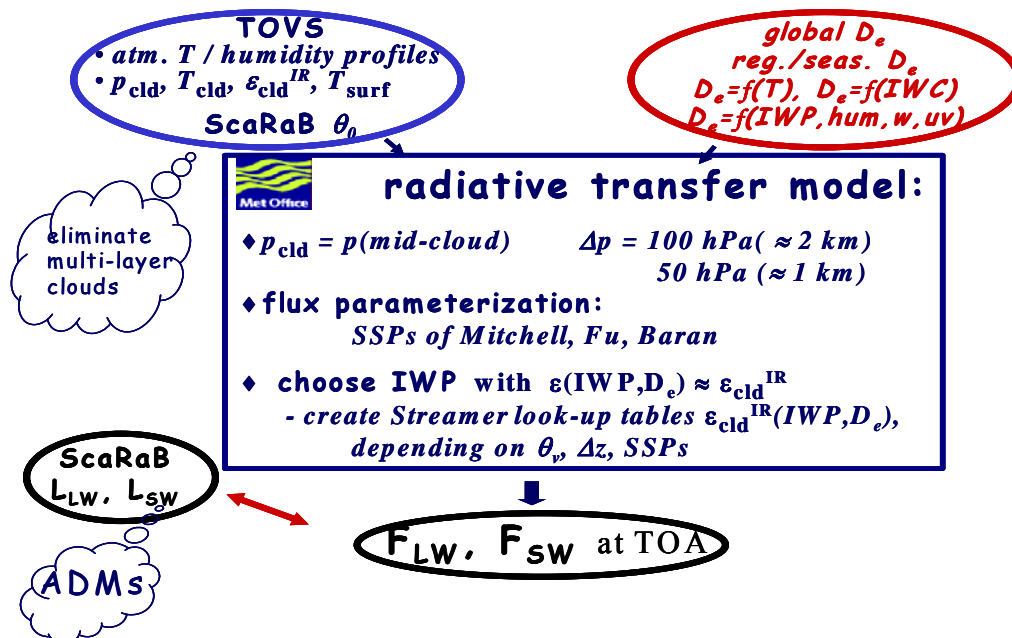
TOVS
• atm. T / humidity profiles
• $p_{cld}$, $T_{cld}$, $\varepsilon_{cld}^{IR}$, $T_{surf}$
ScaRaB $\theta_0$

global $D_e$
reg./seas. $D_e$
$D_e$=f(T), $D_e$=f(IWC)
$D_e$=f(IWP,hum,w,uv)

eliminate multi-layer clouds

Met Office

radiative transfer model:

♦ $p_{cld}$ = p(mid-cloud)    $\Delta p$ = 100 hPa( $\approx$ 2 km)
50 hPa ($\approx$ 1 km)

♦ flux parameterization:
SSPs of Mitchell, Fu, Baran

♦ choose IWP with $\varepsilon(IWP,D_e) \approx \varepsilon_{cld}^{IR}$
- create Streamer look-up tables $\varepsilon_{cld}^{IR}(IWP,D_e)$, depending on $\theta_v$, $\Delta z$, SSPs

ScaRaB
$L_{LW}$, $L_{SW}$

ADMs

$F_{LW}$, $F_{SW}$ at TOA